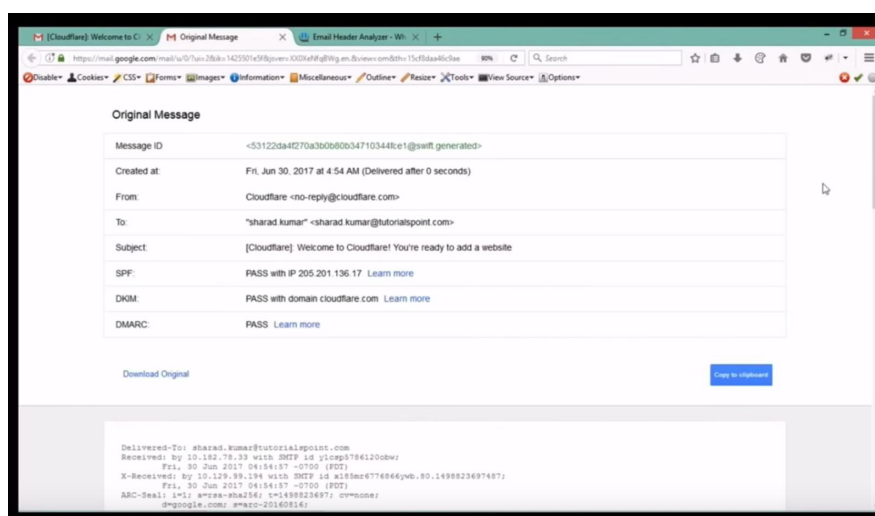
[Cloudflare]: Welcome to Cl ×
Original Message ×
Email Header Analyzer - Wh ×
+

https://mail.google.com/mail/u/0/?ui=2&ik=1425501e5f&jsver=XI0XeNFgBWg.en.&view=om&th=15cf8daa46c9ae
80%
Search

Disable▾ Cookies▾ CSS▾ Forms▾ Images▾ Information▾ Miscellaneous▾ Outline▾ Resize▾ Tools▾ View Source▾ Options▾

Original Message

| | |
|---|---|
| Message ID | <53122da4f270a3b0b80b34710344fce1@swift.generated> |
| Created at: | Fri, Jun 30, 2017 at 4:54 AM (Delivered after 0 seconds) |
| From: | Cloudflare <no-reply@cloudflare.com> |
| To: | "sharad kumar" <sharad.kumar@tutorialspoint.com> |
| Subject: | [Cloudflare]: Welcome to Cloudflare! You're ready to add a website |
| SPF: | PASS with IP 205.201.136.17 Learn more |
| DKIM: | PASS with domain cloudflare.com Learn more |
| DMARC: | PASS Learn more |

Download Original

Copy to clipboard

Delivered-To: sharad.kumar@tutorialspoint.com
Received: by 10.182.78.33 with SMTP id y1csp5786120obw;
Fri, 30 Jun 2017 04:54:57 -0700 (PDT)
X-Received: by 10.129.99.194 with SMTP id x185mr6776866ywb.80.1498823697487;
Fri, 30 Jun 2017 04:54:57 -0700 (PDT)
ARC-Seal: i=1; a=rsa-sha256; t=1498823697; cv=none;
d=google.com; s=arc-20160816;